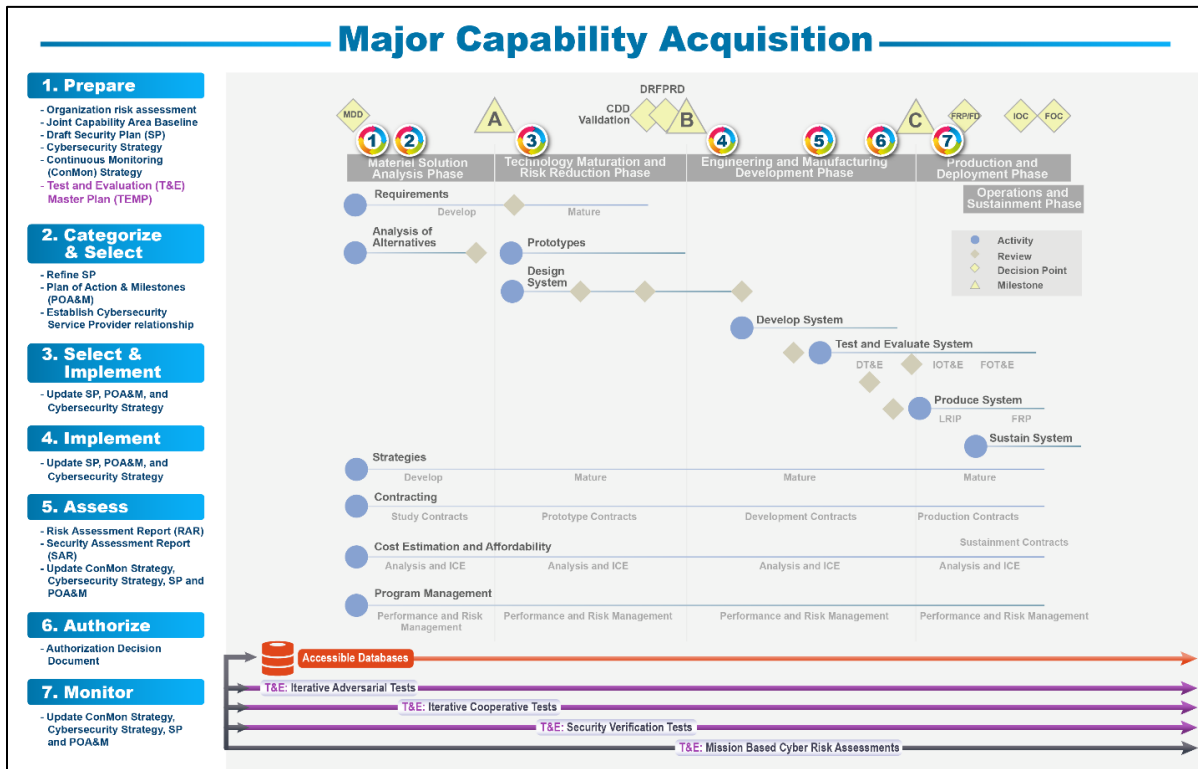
Major Capability Acquisition

1. Prepare
- Organization risk assessment
- Joint Capability Area Baseline
- Draft Security Plan (SP)
- Cybersecurity Strategy
- Continuous Monitoring (ConMon) Strategy
- Test and Evaluation (T&E) Master Plan (TEMP)

2. Categorize & Select
- Refine SP
- Plan of Action & Milestones (POA&M)
- Establish Cybersecurity Service Provider relationship

3. Select & Implement
- Update SP, POA&M, and Cybersecurity Strategy

4. Implement
- Update SP, POA&M, and Cybersecurity Strategy

5. Assess
- Risk Assessment Report (RAR)
- Security Assessment Report (SAR)
- Update ConMon Strategy, Cybersecurity Strategy, SP and POA&M

6. Authorize
- Authorization Decision Document

7. Monitor
- Update ConMon Strategy, Cybersecurity Strategy, SP and POA&M

MDD
1
2
A
DRFPRD
CDD Validation
B
3
4
5
6
C
7
FRP/FD
IOC
FOC

Materiel Solution Analysis Phase
Technology Maturation and Risk Reduction Phase
Engineering and Manufacturing Development Phase
Production and Deployment Phase
Operations and Sustainment Phase

Requirements
Develop
Mature
Analysis of Alternatives
Prototypes
Design System
Develop System
Test and Evaluate System
DT&E
IOT&E
FOT&E
Produce System
LRIP
FRP
Sustain System

Activity
Review
Decision Point
Milestone

Strategies
Develop
Mature
Mature
Mature
Contracting
Study Contracts
Prototype Contracts
Development Contracts
Production Contracts
Sustainment Contracts
Cost Estimation and Affordability
Analysis and ICE
Analysis and ICE
Analysis and ICE
Analysis and ICE
Program Management
Performance and Risk Management
Performance and Risk Management
Performance and Risk Management
Performance and Risk Management

Accessible Databases
T&E: Iterative Adversarial Tests
T&E: Iterative Cooperative Tests
T&E: Security Verification Tests
T&E: Mission Based Cyber Risk Assessments